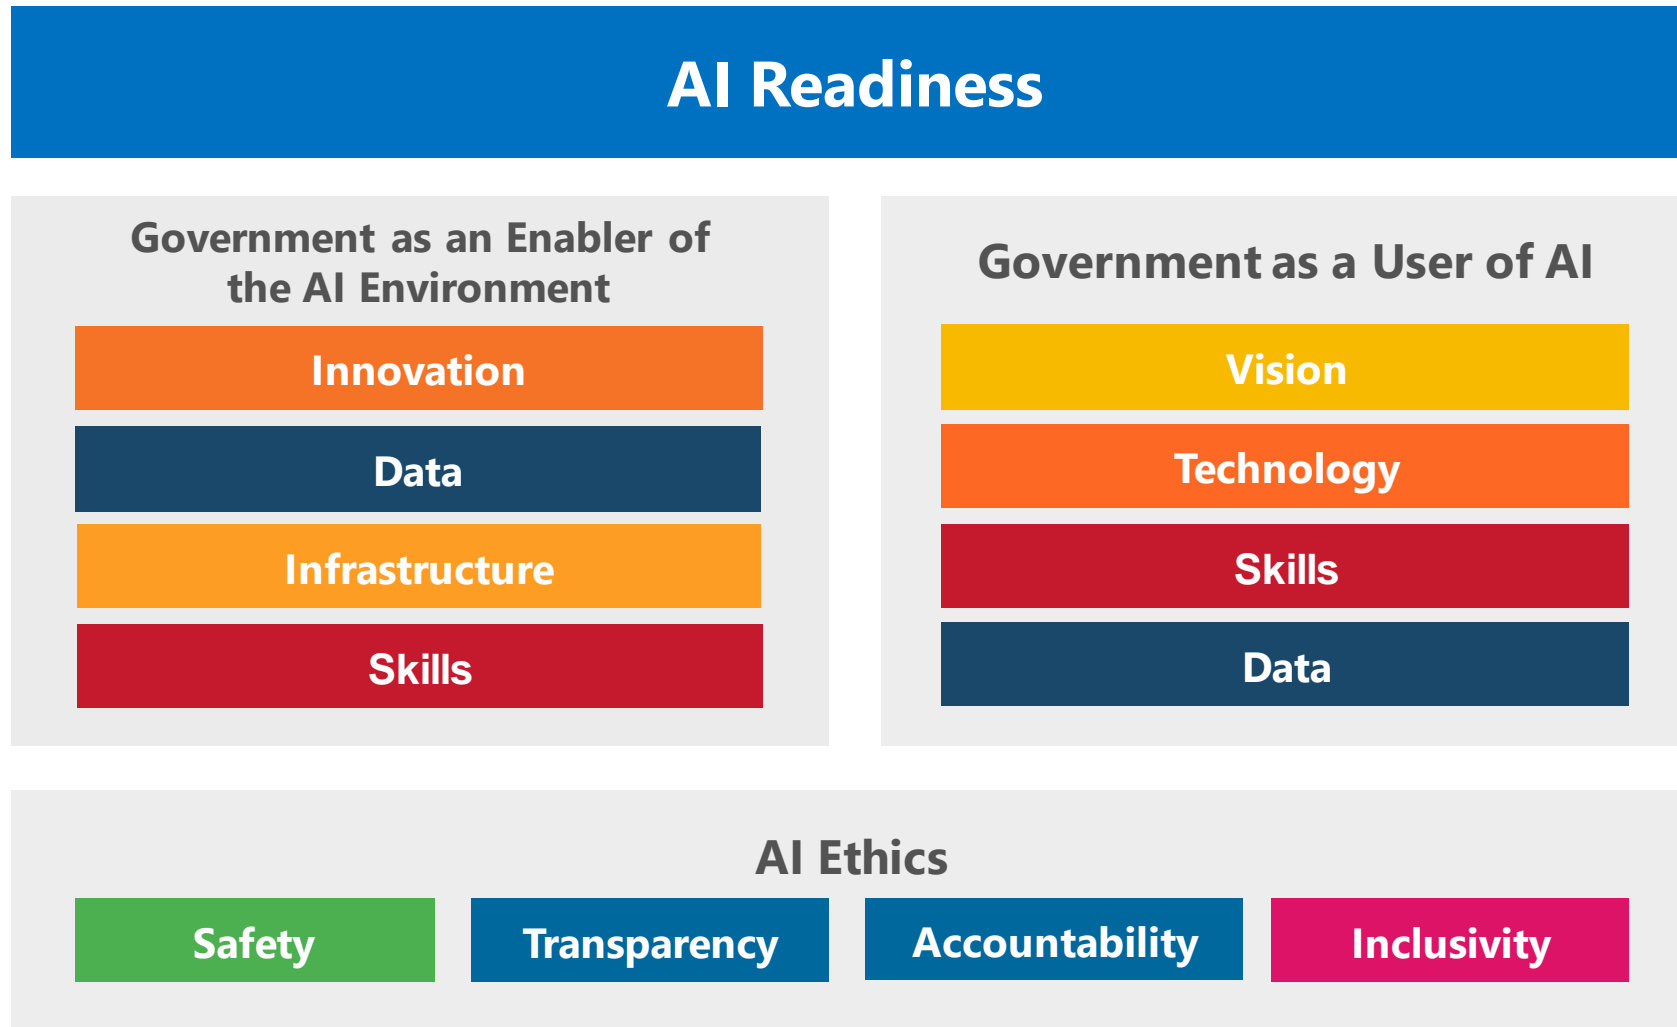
AI Readiness

Government as an Enabler of the AI Environment

Innovation

Data

Infrastructure

Skills

Government as a User of AI

Vision

Technology

Skills

Data

AI Ethics

Safety

Transparency

Accountability

Inclusivity